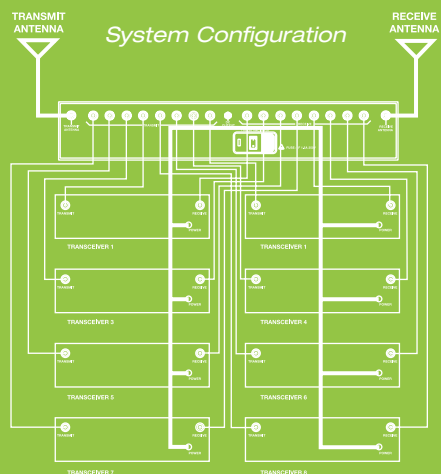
TRANSMIT ANTENNA

System Configuration

RECEIVE ANTENNA

TRANSMIT

RECEIVE

POWER

TRANSCEIVER 1

TRANSMIT

RECEIVE

POWER

TRANSCEIVER 2

TRANSMIT

RECEIVE

POWER

TRANSCEIVER 3

TRANSMIT

RECEIVE

POWER

TRANSCEIVER 4

TRANSMIT

RECEIVE

POWER

TRANSCEIVER 5

TRANSMIT

RECEIVE

POWER

TRANSCEIVER 6

TRANSMIT

RECEIVE

POWER

TRANSCEIVER 7

TRANSMIT

RECEIVE

POWER

TRANSCEIVER 8